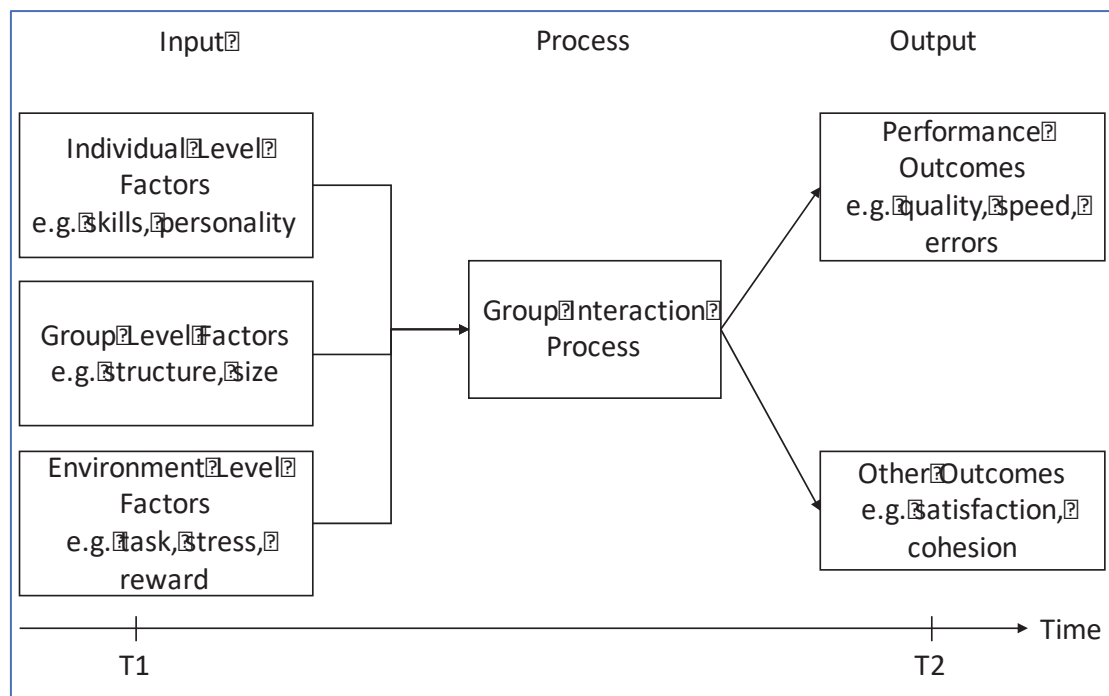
Input

Process

Output

Individual Level Factors e.g. skills, personality

Group Level Factors e.g. structure, size

Environment Level Factors e.g. task, stress, reward

Group Interaction Process

Performance Outcomes e.g. quality, speed, errors

Other Outcomes e.g. satisfaction, cohesion

Time

T1

T2